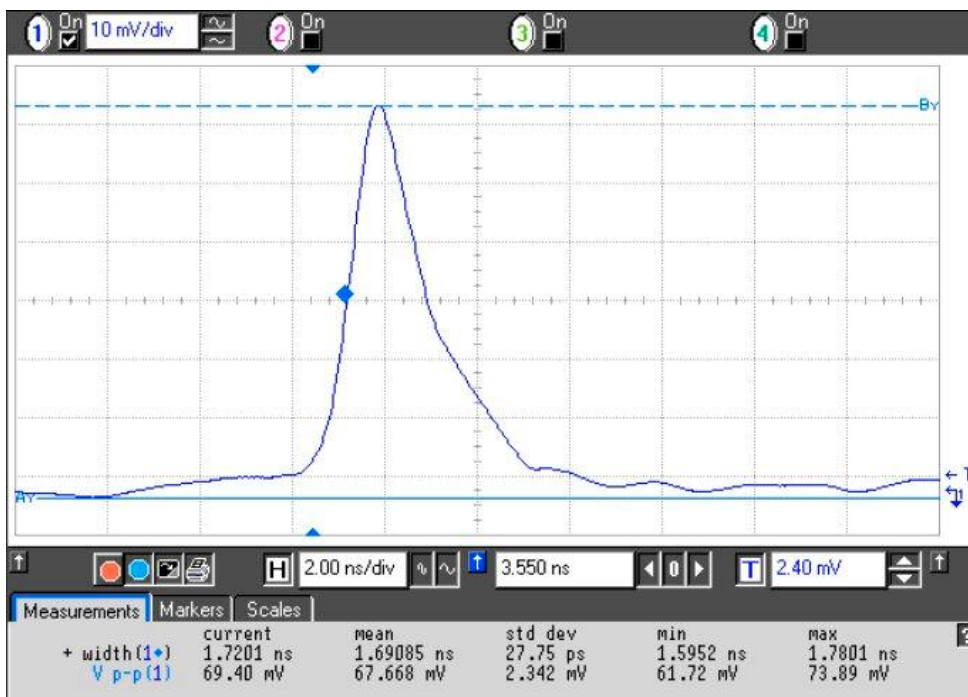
1 On 10 mV/div 2 On 3 On 4 On

BY

AY

T

T1

H 2.00 ns/div 3.550 ns 0 T 2.40 mV

Measurements Markers Scales

| | current | mean | std dev | min | max |
|---|---|---|---|---|---|
| + width(1•) | 1.7201 ns | 1.69085 ns | 27.75 ps | 1.5952 ns | 1.7801 ns |
| V p-p(1) | 69.40 mV | 67.668 mV | 2.342 mV | 61.72 mV | 73.89 mV |

?